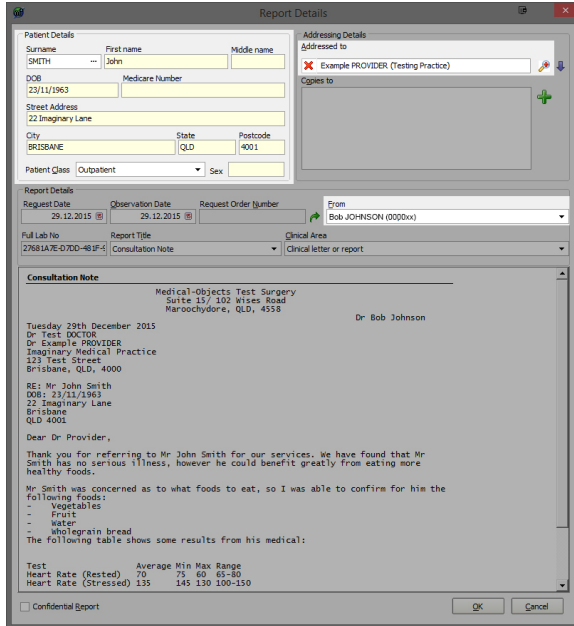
Report Details

Patient Details
Surname
SMITH
First name
John
Middle name
DOB
23/11/1963
Medicare Number
Street Address
22 Imaginary Lane
City
BRISBANE
State
QLD
Postcode
4001
Patient Class
Outpatient
Sex

Addressing Details
Addressed to
Example PROVIDER (Testing Practice)
Copies to

Report Details
Request Date
29.12.2015
Observation Date
29.12.2015
Request Order Number
From
Bob JOHNSON (000Dxx)
Full Lab No
27681A7E-D7DD-481F-
Report Title
Consultation Note
Clinical Area
Clinical letter or report

Consultation Note

Medical-Objects Test Surgery
Suite 15/ 102 Wises Road
Maroochydore, QLD, 4558

Dr Bob Johnson

Tuesday 29th December 2015
Dr Test DOCTOR
Dr Example PROVIDER
Imaginary Medical Practice
123 Test Street
Brisbane, QLD, 4000

RE: Mr John Smith
DOB: 23/11/1963
22 Imaginary Lane
Brisbane
QLD 4001

Dear Dr Provider,

Thank you for referring to Mr John Smith for our services. We have found that Mr Smith has no serious illness, however he could benefit greatly from eating more healthy foods.

Mr Smith was concerned as to what foods to eat, so I was able to confirm for him the following foods:
- Vegetables
- Fruit
- Water
- Wholegrain bread
The following table shows some results from his medical:

| Test | Average | Min | Max | Range |
|---|---|---|---|---|
| Heart Rate (Rested) | 70 | 75 | 60 | 65-80 |
| Heart Rate (Stressed) | 135 | 145 | 130 | 100-150 |

Confidential Report
OK
Cancel